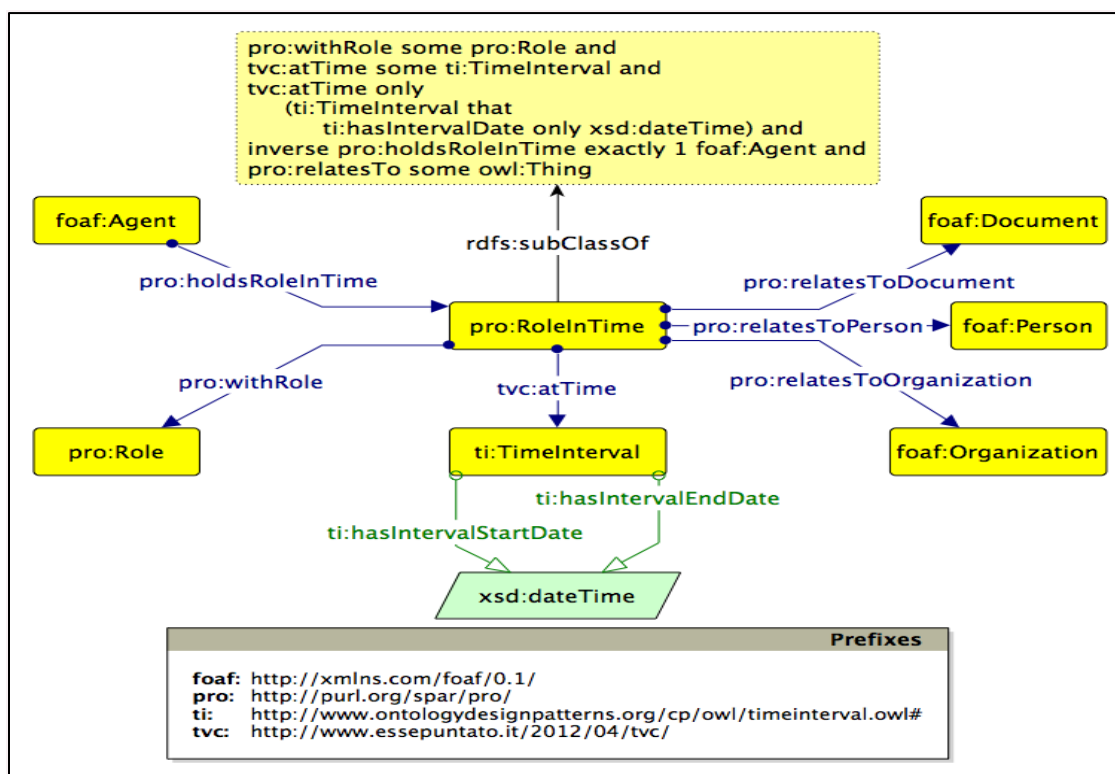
pro:withRole some pro:Role and
tvc:atTime some ti:TimeInterval and
tvc:atTime only
(ti:TimeInterval that
ti:hasIntervalDate only xsd:dateTime) and
inverse pro:holdsRoleInTime exactly 1 foaf:Agent and
pro:relatesTo some owl:Thing

foaf:Agent

rdfs:subClassOf

foaf:Document

pro:holdsRoleInTime

pro:relatesToDocument

pro:RoleInTime

pro:relatesToPerson

foaf:Person

pro:withRole

tvc:atTime

pro:relatesToOrganization

pro:Role

ti:TimeInterval

foaf:Organization

ti:hasIntervalEndDate

ti:hasIntervalStartDate

xsd:dateTime

Prefixes

foaf: http://xmlns.com/foaf/0.1/
pro: http://purl.org/spar/pro/
ti: http://www.ontologydesignpatterns.org/cp/owl/timeinterval.owl#
tvc: http://www.essepuntato.it/2012/04/tvc/